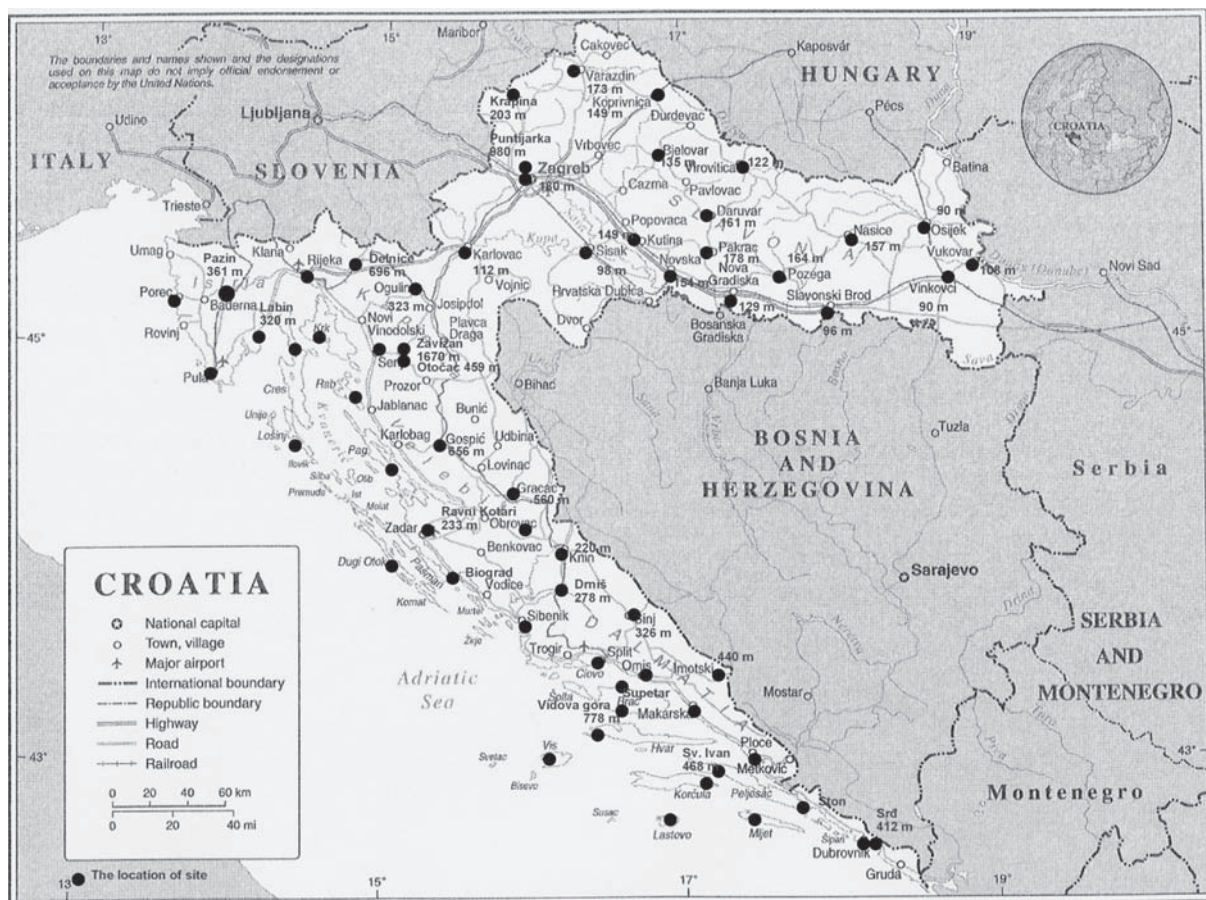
13° 15° Maribor 17° 19°

The boundaries and names shown and the designations used on this map do not imply official endorsement or acceptance by the United Nations.

HUNGARY

CROATIA

Cakovec
Kaposvár
Varazdin 173 m
Krapina 203 m
Koprivnica 149 m
Pécs
Udine
Ljubljana
Durdevac
Puntijarka 980 m
Virovitica 122 m
ITALY
SLOVENIA
Vrbovec
Bjelovar 135 m
Batina
Zagreb 180 m
Cazma
Pavlovac
Trieste
Popovaca
Daruvar 161 m
90 m
Osijek
Umag
Klana
Kupa
149
Kutina
Pakrac 178 m
Nasice 157 m
Pazin 361 m
Rijeka
Delnice 696 m
Karlovac 112 m
Sisak 98 m
Novska
Nova Gradiska
164 m
Pozega
Vukovar
108 m
Novi Sad
Porec
Baderna
Ogulin
323 m
Vojnic
Hrvatska Dubica
154 m
Slavonski Brod
Vinkovci 90 m
Labin 320 m
Josipdol
129 m
Rovinj
Novi Vinodolski
Plavca Draga
Dvor
Bosanska Gradiska
96 m
45°
Krk
Zavizan 1670 m
Senj
Otočac 459 m
Sava
Pula
Prozor
Bihac
Banja Luka
Cres
Rab
Jablanac
Bunić
Unije
Losinj
Karlobag
Gospić 556 m
Udbina
Tuzla
Pag
Lovinac
BOSNIA AND HERZEGOVINA
Serbia
Gracac 560 m
Ravni Kotari 233 m
Zadar
Obrovac
Benkovac
220 m
Knin
CROATIA
Dugi Otok
Biograd
Vodice
Dmiš 278 m
Sarajevo
National capital
Town, village
Major airport
International boundary
Republic boundary
Highway
Road
Railroad
Sibenik
Sinj 326 m
SERBIA AND MONTENEGRO
Trogir
Split
Omis
Imotski
440 m
Adriatic Sea
Supetar
Mostar
Vidova gora 778 m
Makarska
Hvar
Vis
Sv. Ivan 468 m
Ploce
Metkovic
43°
Korcula
Peljesac
Ston
Montenegro
0 20 40 60 km
0 20 40 mi
Lastovo
Mljet
Srđ 412 m
Dubrovnik
The location of site
Gruda
13° 15° 17° 19°